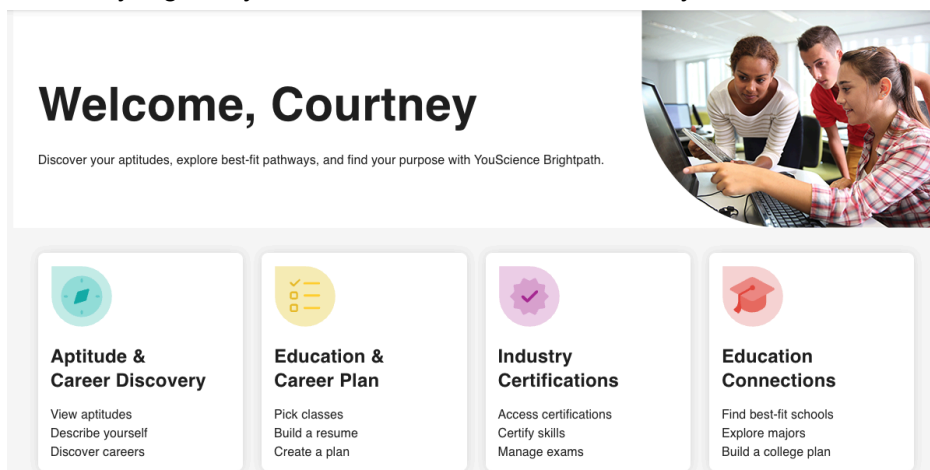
Welcome, Courtney

Discover your aptitudes, explore best-fit pathways, and find your purpose with YouScience Brightpath.

Aptitude & Career Discovery
View aptitudes
Describe yourself
Discover careers

Education & Career Plan
Pick classes
Build a resume
Create a plan

Industry Certifications
Access certifications
Certify skills
Manage exams

Education Connections
Find best-fit schools
Explore majors
Build a college plan